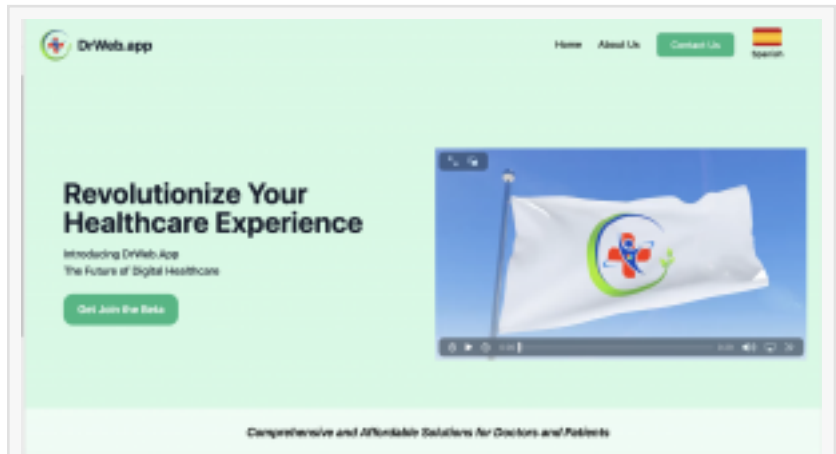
DrWeb.app

Home About Us Contact Us Spanish

Revolutionize Your Healthcare Experience

Introducing DrWeb.App
The Future of Digital Healthcare

Get Join the Beta

Comprehensive and Affordable Solutions for Doctors and Patients